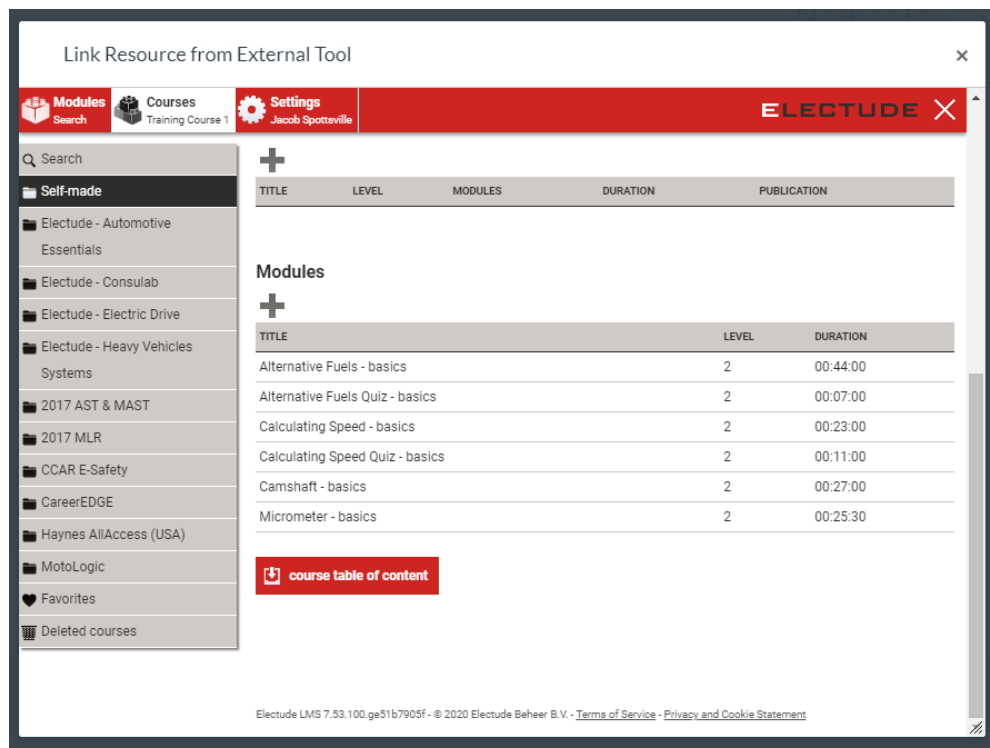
Link Resource from External Tool

×

Modules
Search

Courses
Training Course 1

Settings
Jacob Spottsville

ELECTUDE

Search

Self-made

Electude - Automotive Essentials

Electude - Consulab

Electude - Electric Drive

Electude - Heavy Vehicles Systems

2017 AST & MAST

2017 MLR

CCAR E-Safety

CareerEDGE

Haynes AllAccess (USA)

MotoLogic

Favorites

Deleted courses

| TITLE | LEVEL | MODULES | DURATION | PUBLICATION |
|---|---|---|---|---|

Modules

| TITLE | LEVEL | DURATION |
|---|---|---|
| Alternative Fuels - basics | 2 | 00:44:00 |
| Alternative Fuels Quiz - basics | 2 | 00:07:00 |
| Calculating Speed - basics | 2 | 00:23:00 |
| Calculating Speed Quiz - basics | 2 | 00:11:00 |
| Camshaft - basics | 2 | 00:27:00 |
| Micrometer - basics | 2 | 00:25:30 |

course table of content

Electude LMS 7.53.100.ge51b7905f - © 2020 Electude Beheer B.V. - Terms of Service - Privacy and Cookie Statement